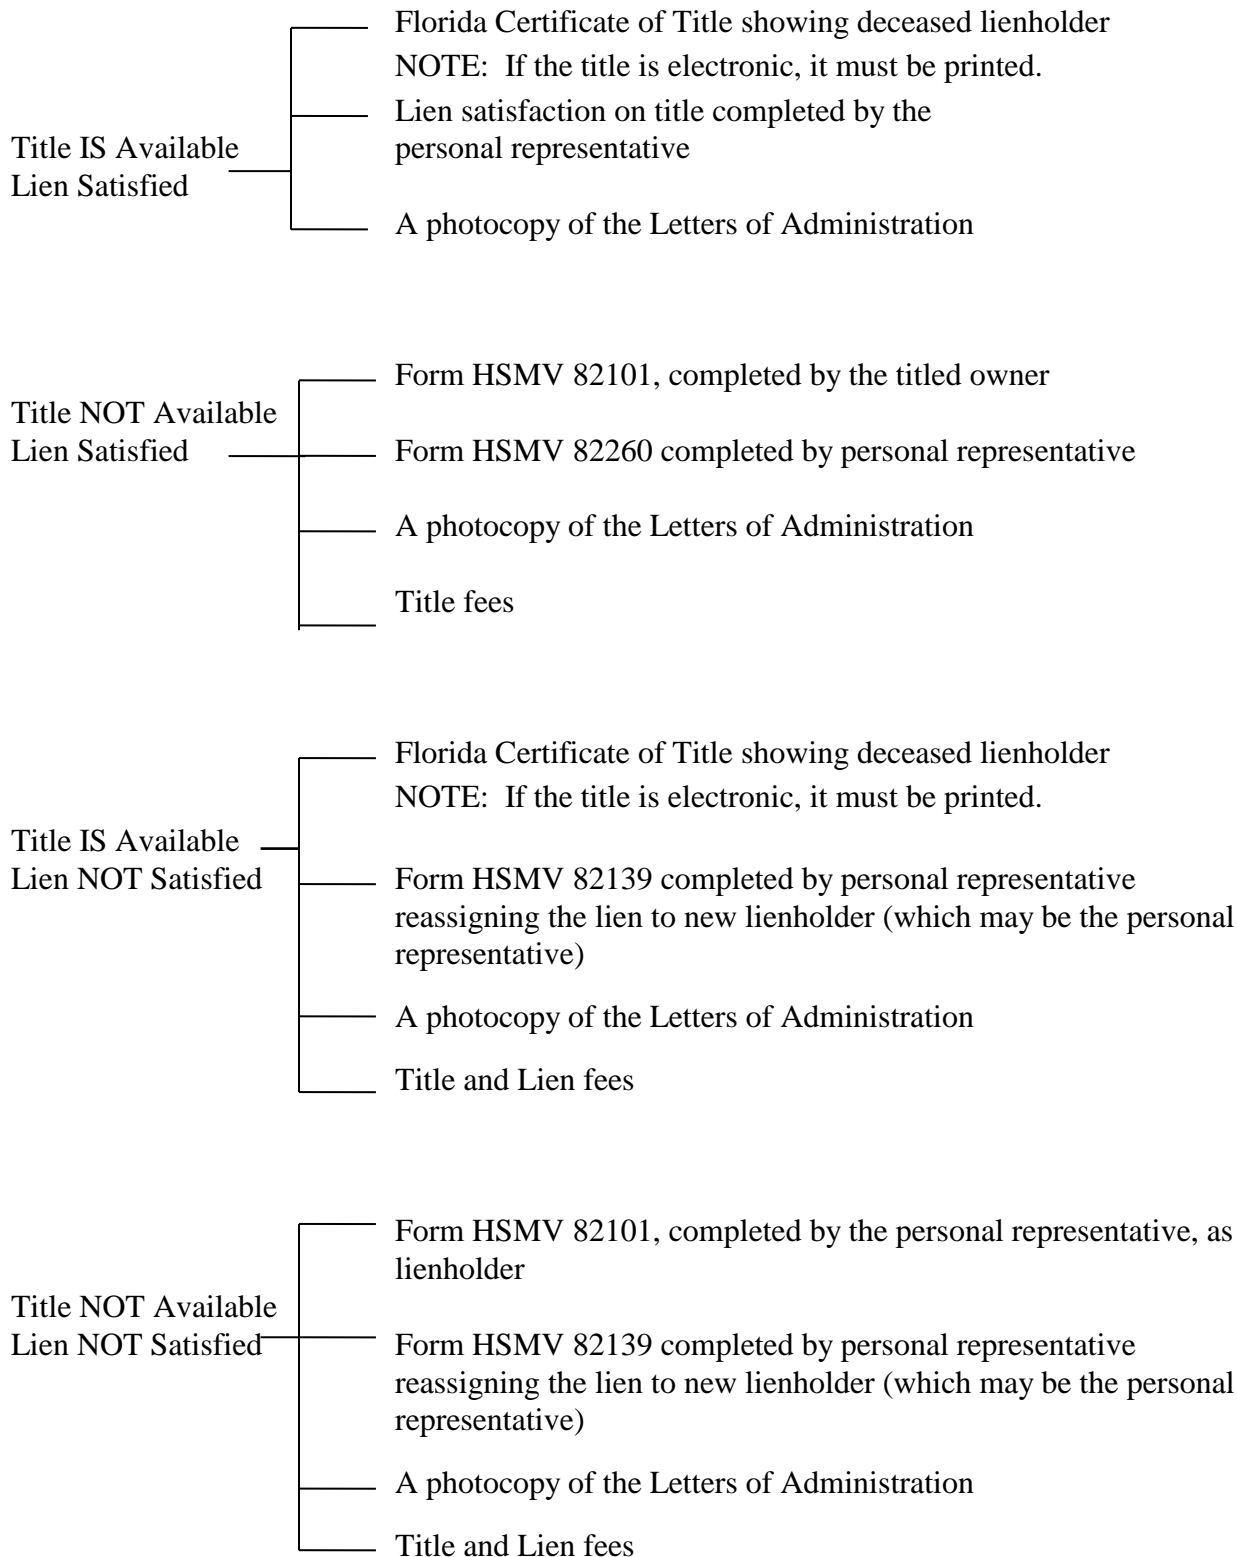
Title IS Available
Lien Satisfied

Florida Certificate of Title showing deceased lienholder
NOTE: If the title is electronic, it must be printed.

Lien satisfaction on title completed by the personal representative

A photocopy of the Letters of Administration

Title NOT Available
Lien Satisfied

Form HSMV 82101, completed by the titled owner

Form HSMV 82260 completed by personal representative

A photocopy of the Letters of Administration

Title fees

Title IS Available
Lien NOT Satisfied

Florida Certificate of Title showing deceased lienholder
NOTE: If the title is electronic, it must be printed.

Form HSMV 82139 completed by personal representative reassigning the lien to new lienholder (which may be the personal representative)

A photocopy of the Letters of Administration

Title and Lien fees

Title NOT Available
Lien NOT Satisfied

Form HSMV 82101, completed by the personal representative, as lienholder

Form HSMV 82139 completed by personal representative reassigning the lien to new lienholder (which may be the personal representative)

A photocopy of the Letters of Administration

Title and Lien fees